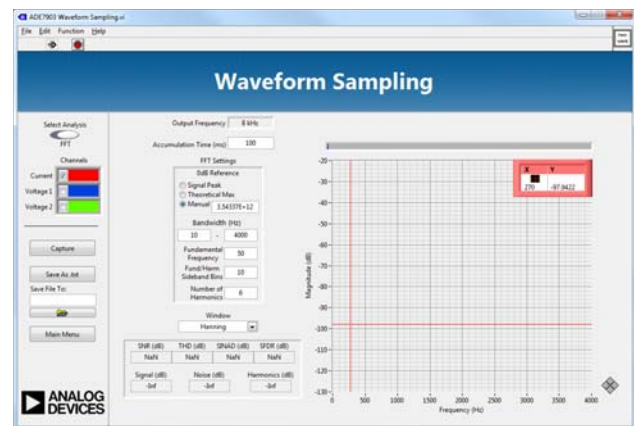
ADE7903 Waveform Sampling.vi

File Edit Function Help

Waveform Sampling

Select Analysis
FFT
Channels
Current
Voltage 1
Voltage 2

Capture

Save As .txt
Save File To:

Main Menu

Output Frequency 8 kHz

Accumulation Time (ms) 100

FFT Settings
0dB Reference
Signal Peak
Theoretical Max
Manual 3.5437E+12

Bandwidth (Hz)
10 - 4000

Fundamental Frequency 50

Fund/Harm Sideband Bins 10

Number of Harmonics 6

Window
Hanning

| SNR (dB) | THD (dB) | SINAD (dB) | SFDR (dB) |
|---|---|---|---|
| NaN | NaN | NaN | NaN |

| Signal (dB) | Noise (dB) | Harmonics (dB) |
|---|---|---|
| -Inf | -Inf | -Inf |

X Y
270 -97.9422

Magnitude (dB)
-20
-30
-40
-50
-60
-70
-80
-90
-100
-110
-120
-130
0 500 1000 1500 2000 2500 3000 3500 4000
Frequency (Hz)

ANALOG DEVICES